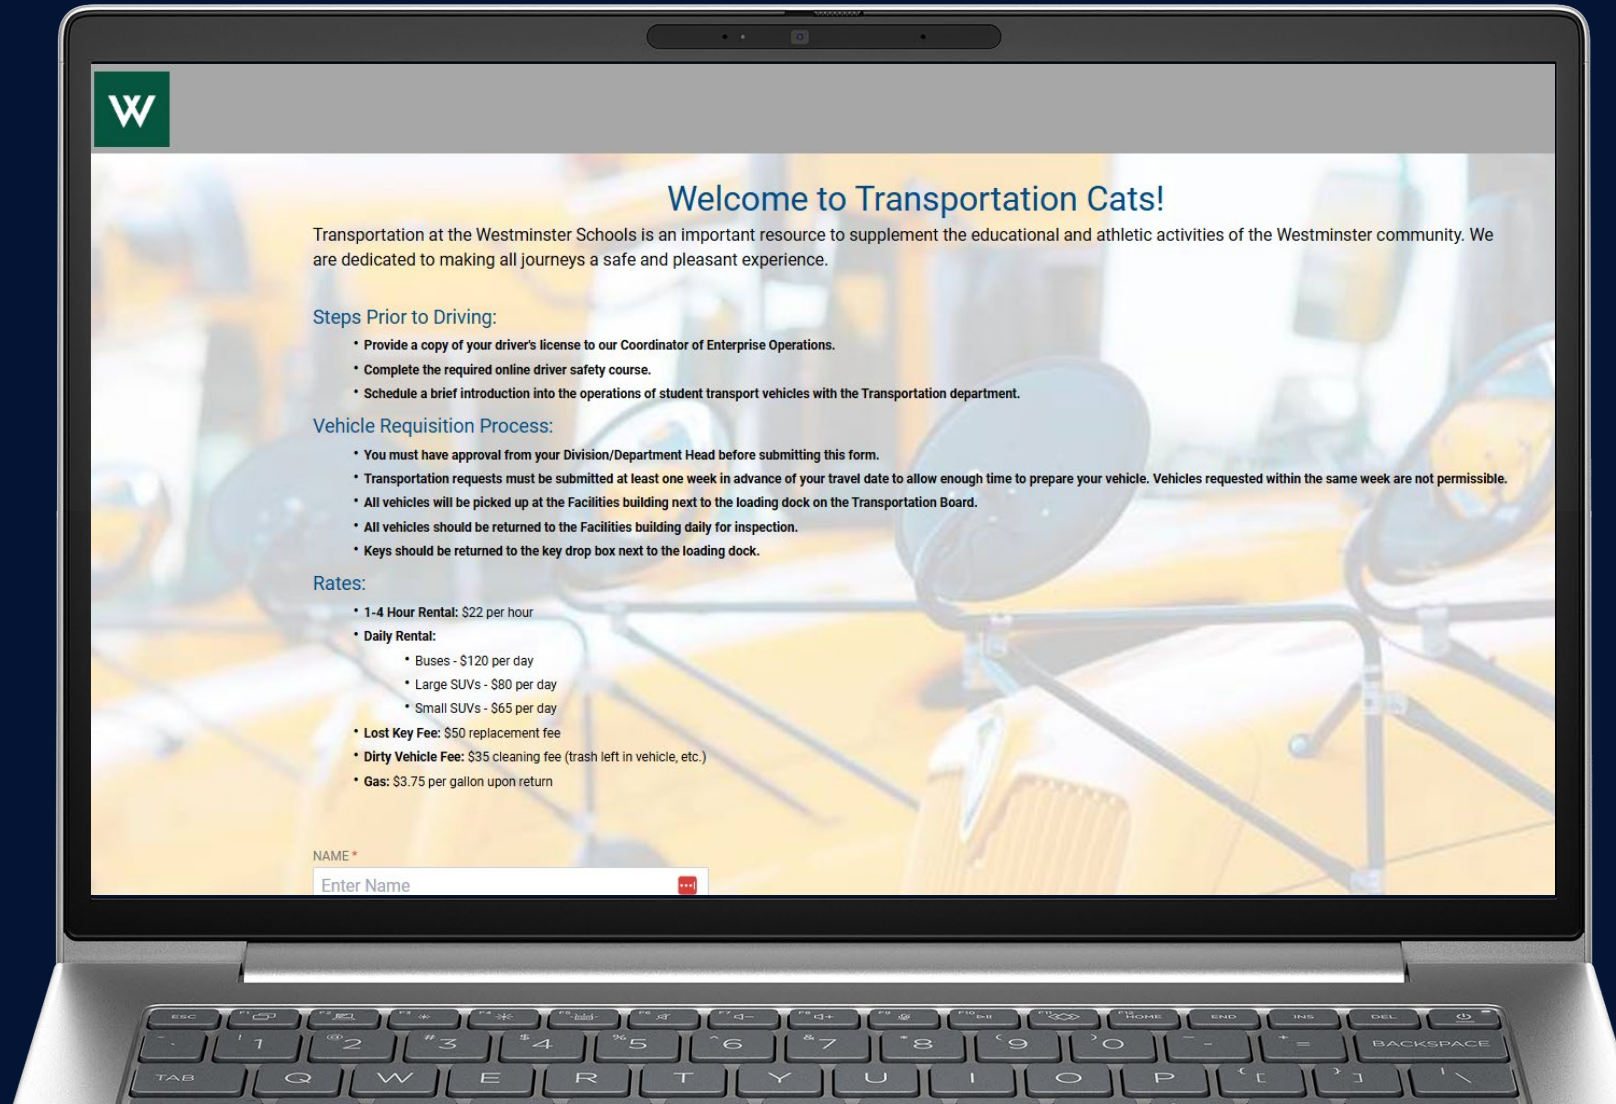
W

Welcome to Transportation Cats!

Transportation at the Westminster Schools is an important resource to supplement the educational and athletic activities of the Westminster community. We are dedicated to making all journeys a safe and pleasant experience.

Steps Prior to Driving:

- Provide a copy of your driver's license to our Coordinator of Enterprise Operations.
- Complete the required online driver safety course.
- Schedule a brief introduction into the operations of student transport vehicles with the Transportation department.

Vehicle Requisition Process:

- You must have approval from your Division/Department Head before submitting this form.
- Transportation requests must be submitted at least one week in advance of your travel date to allow enough time to prepare your vehicle. Vehicles requested within the same week are not permissible.
- All vehicles will be picked up at the Facilities building next to the loading dock on the Transportation Board.
- All vehicles should be returned to the Facilities building daily for inspection.
- Keys should be returned to the key drop box next to the loading dock.

Rates:

- 1-4 Hour Rental: $22 per hour
- Daily Rental:
  - Buses - $120 per day
  - Large SUVs - $80 per day
  - Small SUVs - $65 per day
- Lost Key Fee: $50 replacement fee
- Dirty Vehicle Fee: $35 cleaning fee (trash left in vehicle, etc.)
- Gas: $3.75 per gallon upon return

NAME *
Enter Name

ESC F1 F2 F3 F4 F5 F6 F7 F8 F9 F10 F11 F12 HOME END INS DEL
~ ` ! 1 @ 2 # 3 $ 4 % 5 ^ 6 & 7 * 8 ( 9 ) 0 _ - + = BACKSPACE
TAB Q W E R T Y U I O P { [ } ] | \